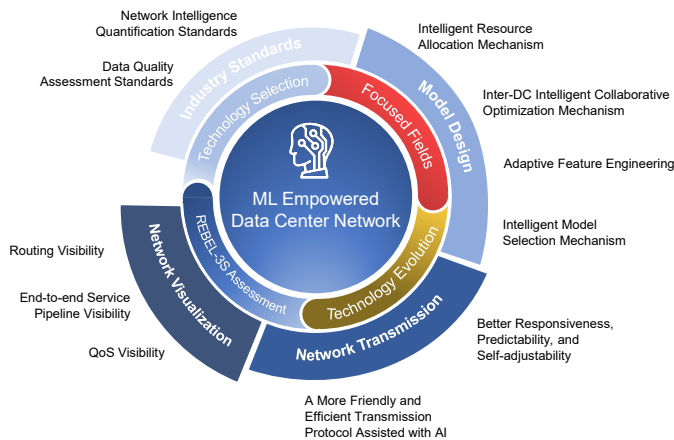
Network Intelligence Quantification Standards

Data Quality Assessment Standards

Industry Standards

Technology Selection

Intelligent Resource Allocation Mechanism

Model Design

Focused Fields

Inter-DC Intelligent Collaborative Optimization Mechanism

Adaptive Feature Engineering

ML Empowered Data Center Network

Intelligent Model Selection Mechanism

Technology Evolution

REBEL-3S Assessment

Network Visualization

Routing Visibility

End-to-end Service Pipeline Visibility

QoS Visibility

Network Transmission

Better Responsiveness, Predictability, and Self-adjustability

A More Friendly and Efficient Transmission Protocol Assisted with AI